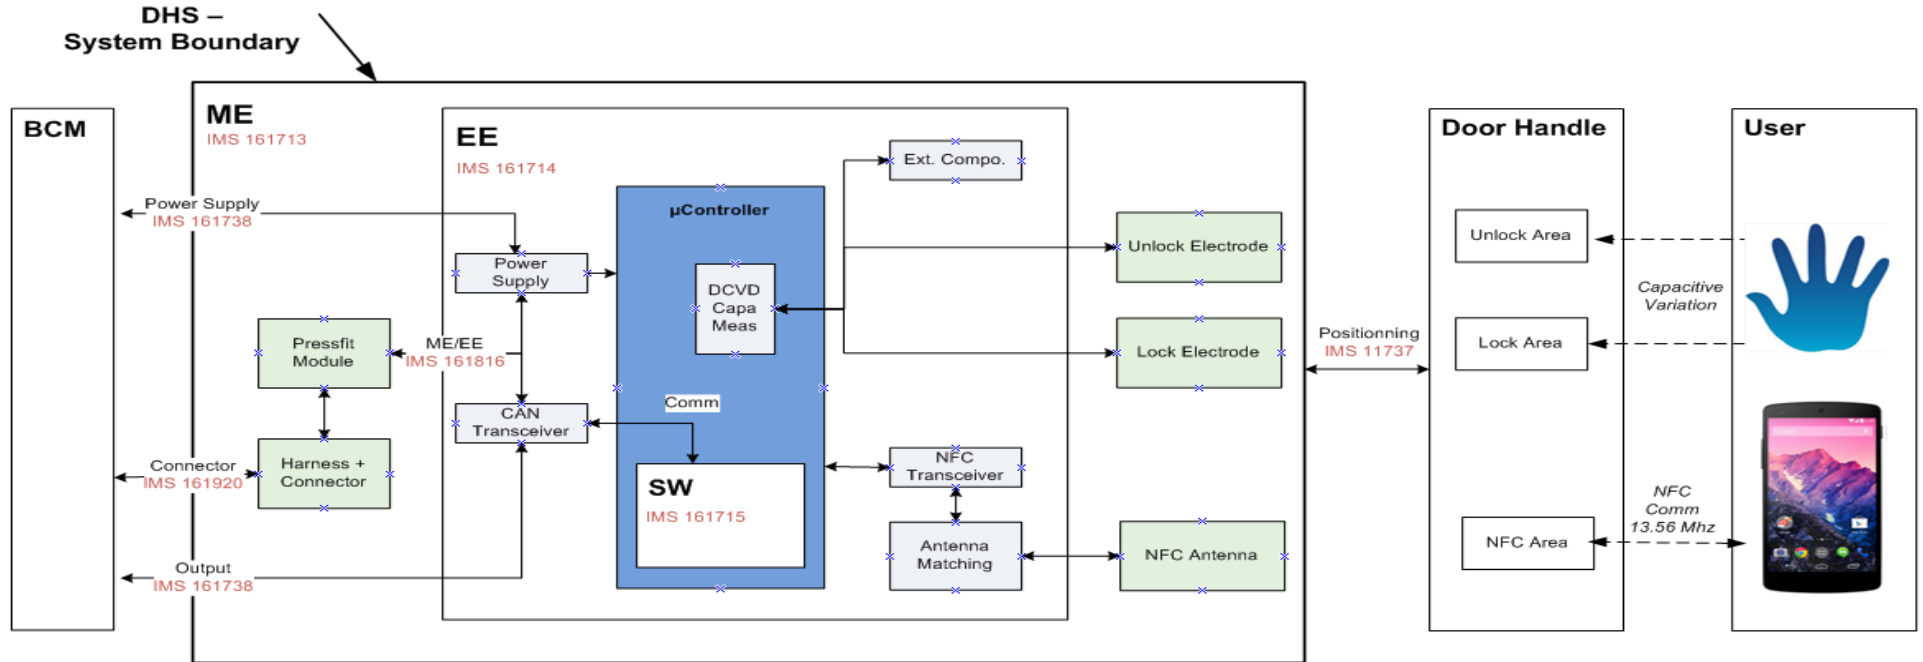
DHS –
System Boundary

BCM

ME
IMS 161713

EE
IMS 161714

Power Supply
IMS 161738

Power Supply

µController

DCVD Capa Meas

Ext. Compo.

Unlock Electrode

Lock Electrode

Pressfit Module

ME/EE
IMS 161816

CAN Transceiver

Comm

SW
IMS 161715

Connector
IMS 161920

Harness + Connector

NFC Transceiver

Antenna Matching

NFC Antenna

Output
IMS 161738

Positionning
IMS 11737

Door Handle

Unlock Area

Lock Area

NFC Area

User

Capacitive Variation

NFC Comm 13.56 Mhz